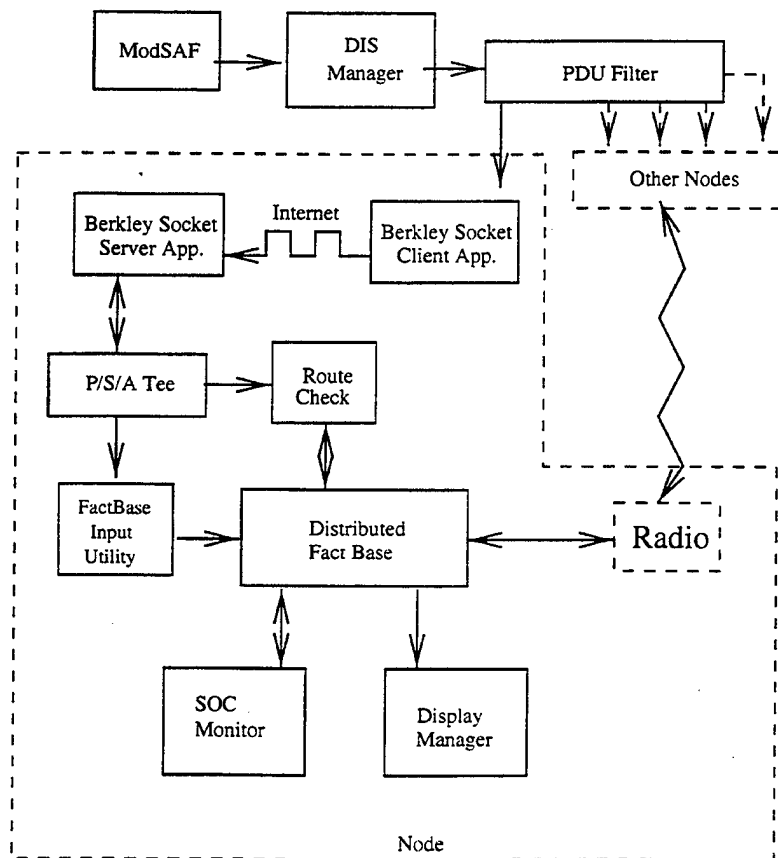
ModSAF

DIS Manager

PDU Filter

Other Nodes

Internet

Berkley Socket Server App.

Berkley Socket Client App.

P/S/A Tee

Route Check

FactBase Input Utility

Distributed Fact Base

Radio

SOC Monitor

Display Manager

Node